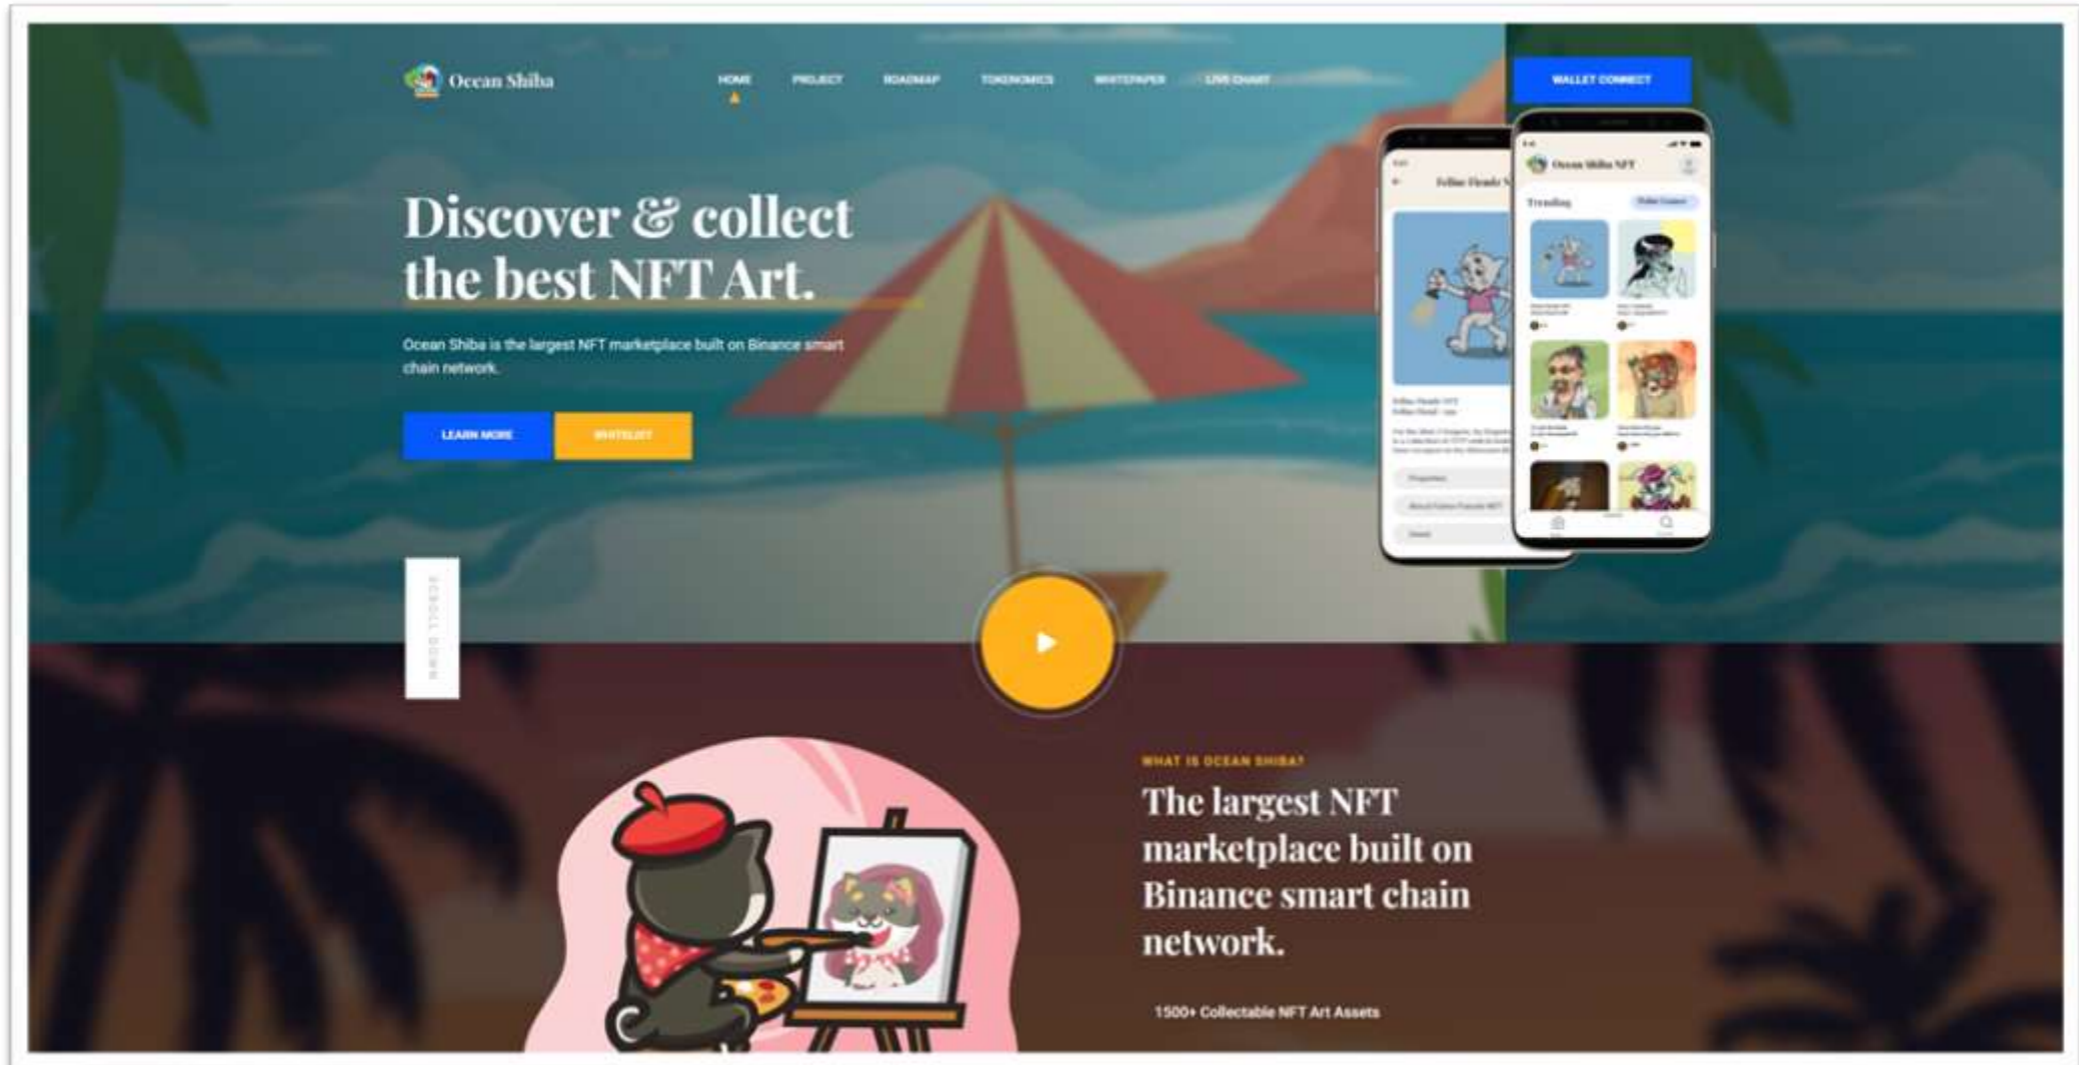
Ocean Shiba

HOME PROJECT ROADMAP TOKENOMICS WHITEPAPER LIVE CHART

WALLET CONNECT

Ocean Shiba NFT

Trending

Feline Fiends

Discover & collect the best NFT Art.

Ocean Shiba is the largest NFT marketplace built on Binance smart chain network.

LEARN MORE WHITELIST

SCROLL DOWN

WHAT IS OCEAN SHIBA?

The largest NFT marketplace built on Binance smart chain network.

1500+ Collectable NFT Art Assets